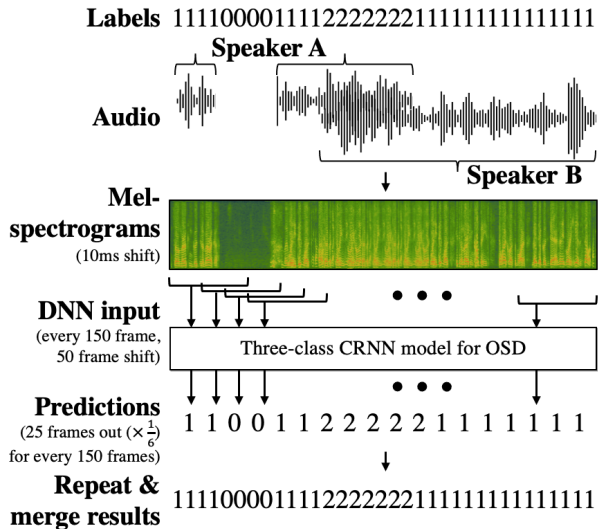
Labels 11110000111122222222111111111111111

Speaker A

Audio

Speaker B

Mel-spectrograms
(10ms shift)

DNN input
(every 150 frame, 50 frame shift)

Three-class CRNN model for OSD

• • •

• • •

Predictions
(25 frames out ($\times \frac{1}{6}$) for every 150 frames)

1 1 0 0 1 1 2 2 2 2 2 1 1 1 1 1 1 1

Repeat & merge results 11110000111122222222111111111111111